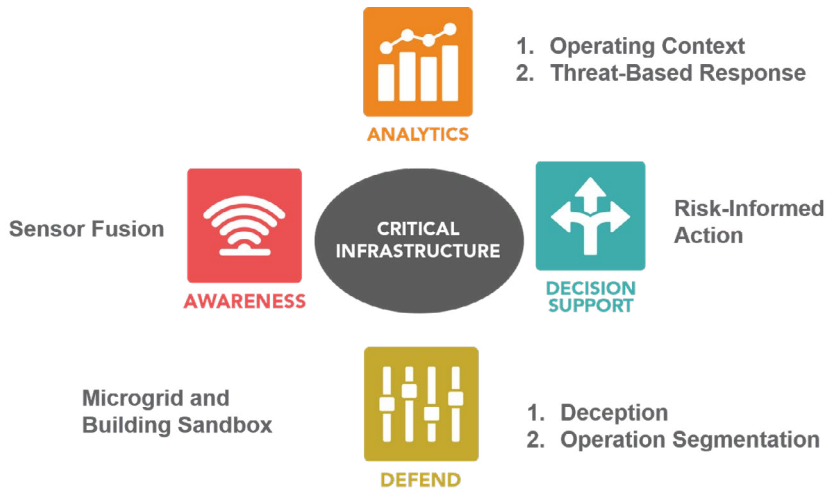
ANALYTICS

1. Operating Context
2. Threat-Based Response

Sensor Fusion

AWARENESS

CRITICAL INFRASTRUCTURE

DECISION SUPPORT

Risk-Informed Action

Microgrid and Building Sandbox

DEFEND

1. Deception
2. Operation Segmentation